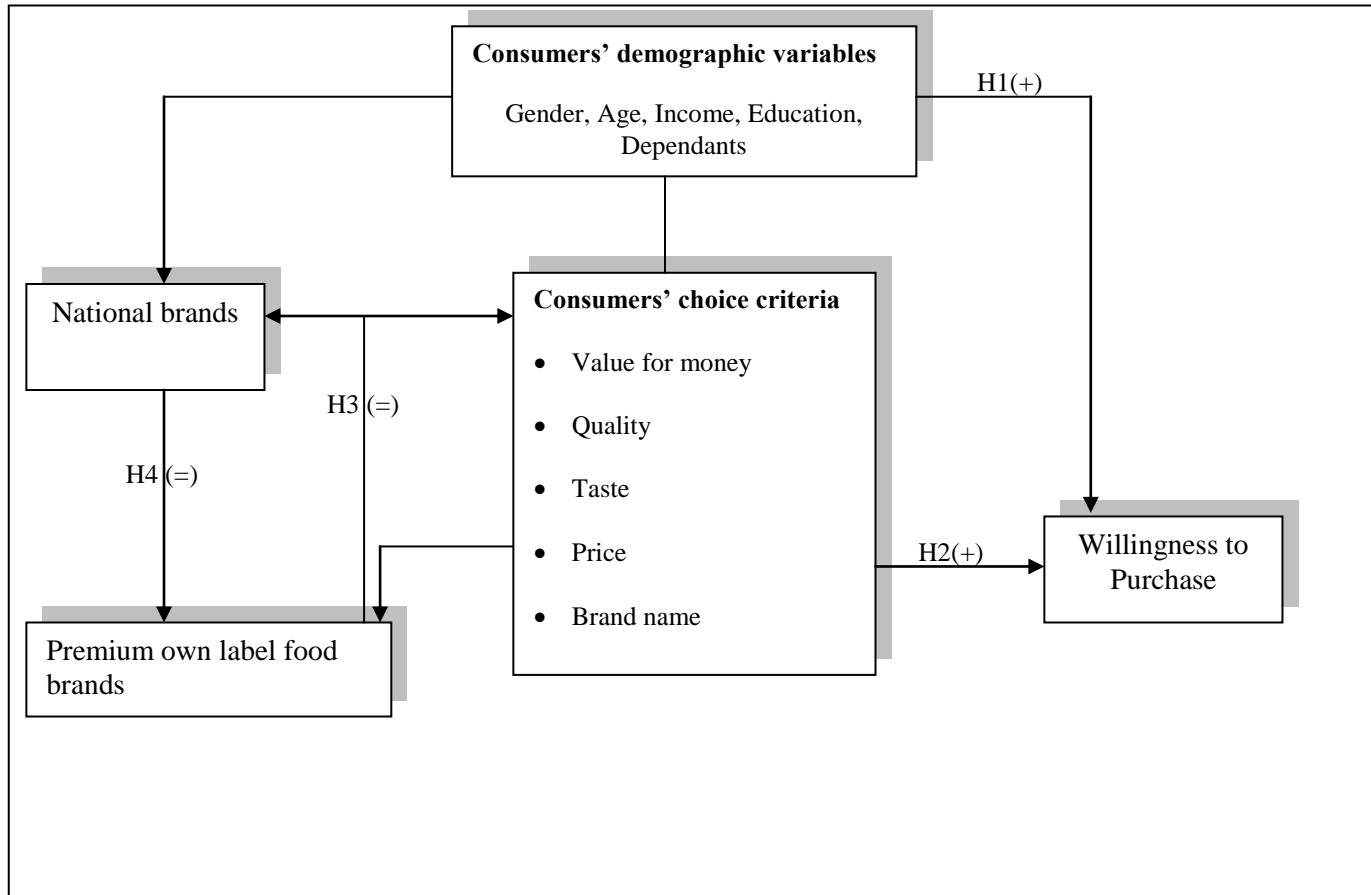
**Consumers' demographic variables**

Gender, Age, Income, Education, Dependants

H1(+)

National brands

**Consumers' choice criteria**

- Value for money
- Quality
- Taste
- Price
- Brand name

H3 (=)

H4 (=)

H2(+)

Willingness to Purchase

Premium own label food brands